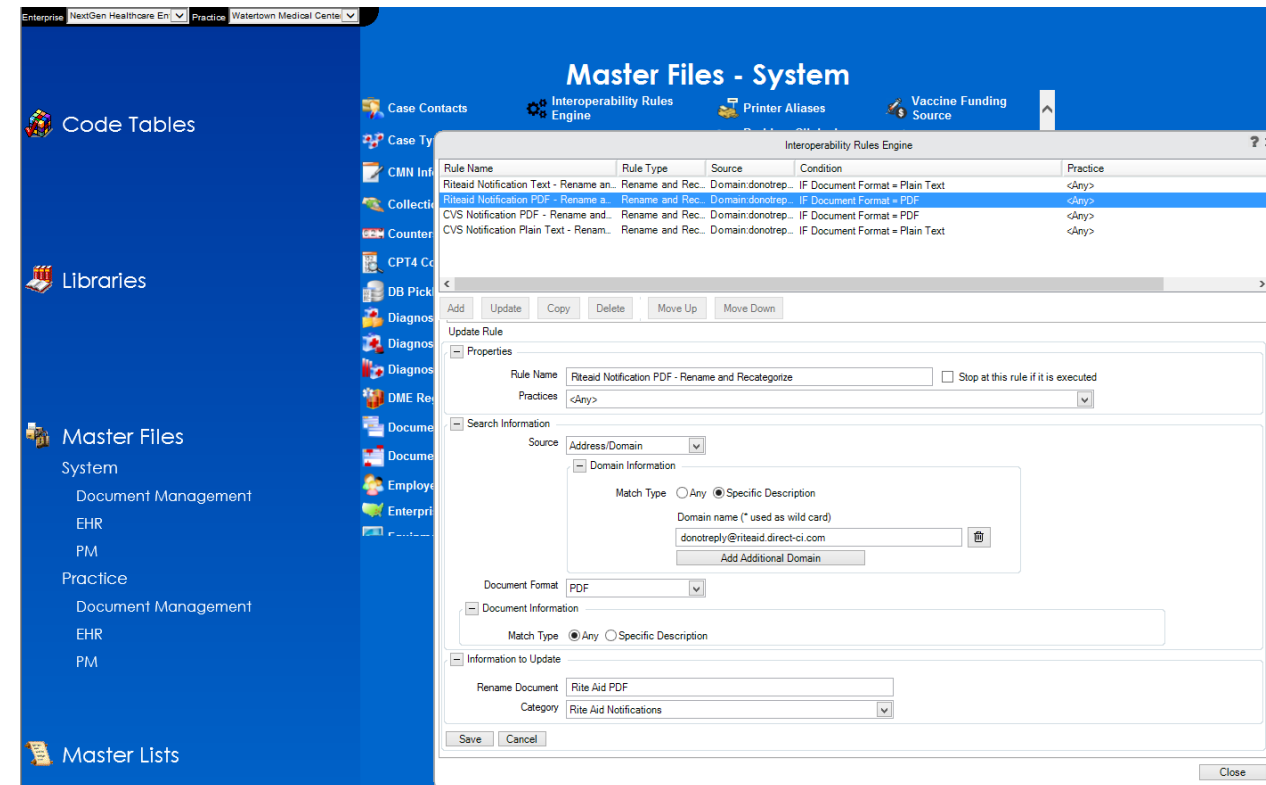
Enterprise NextGen Healthcare En Practice Watertown Medical Cente

Code Tables

Libraries

Master Files
System
Document Management
EHR
PM
Practice
Document Management
EHR
PM

Master Lists

Master Files - System

Case Contacts
Interoperability Rules Engine
Printer Aliases
Vaccine Funding Source
Case Ty
CMN Inf
Collecti
Counter
CPT4 Co
DB Pick
Diagnos
Diagnos
Diagnos
DME Re
Docume
Docume
Employe
Enterpri

Interoperability Rules Engine

| Rule Name | Rule Type | Source | Condition | Practice |
|---|---|---|---|---|
| Riteaid Notification Text - Rename an... | Rename and Rec... | Domain:donotrep... | IF Document Format = Plain Text | <Any> |
| Riteaid Notification PDF - Rename a... | Rename and Rec... | Domain:donotrep... | IF Document Format = PDF | <Any> |
| CVS Notification PDF - Rename and... | Rename and Rec... | Domain:donotrep... | IF Document Format = PDF | <Any> |
| CVS Notification Plain Text - Renam... | Rename and Rec... | Domain:donotrep... | IF Document Format = Plain Text | <Any> |

Add Update Copy Delete Move Up Move Down

Update Rule
Properties
Rule Name Riteaid Notification PDF - Rename and Recategorize
Stop at this rule if it is executed
Practices <Any>
Search Information
Source Address/Domain
Domain Information
Match Type Any Specific Description
Domain name (* used as wild card)
donotreply@riteaid.direct-ci.com
Add Additional Domain
Document Format PDF
Document Information
Match Type Any Specific Description
Information to Update
Rename Document Rite Aid PDF
Category Rite Aid Notifications
Save Cancel
Close